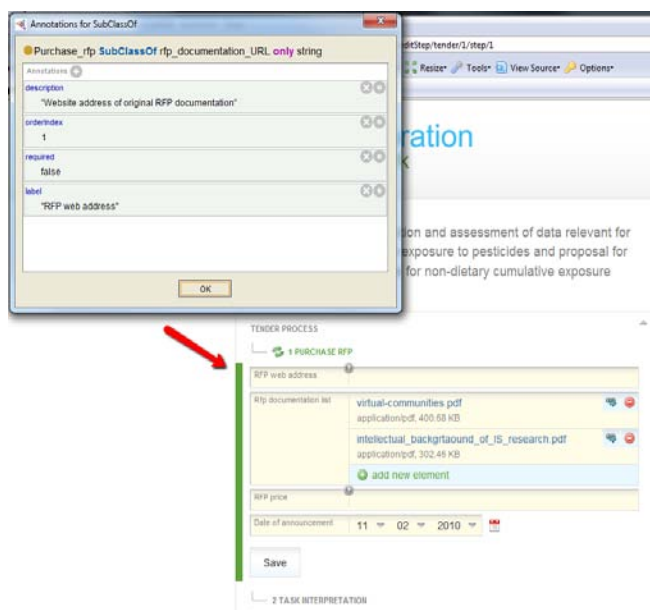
Annotations for SubClassOf

Purchase_rfp SubClassOf rfp_documentation_URL only string

Annotations

description
"Website address of original RFP documentation"

orderIndex
1

required
false

label
"RFP web address"

OK

ditStep/tender/1/step/1

Resize Tools View Source Options

ration
k

ion and assessment of data relevant for exposure to pesticides and proposal for for non-dietary cumulative exposure

TENDER PROCESS

1 PURCHASE RFP

RFP web address

Rfp documentation list

virtual-communities.pdf
application/pdf, 400.68 KB

intellectual_backgrtaound_of_IS_research.pdf
application/pdf, 302.46 KB

add new element

RFP price

Date of announcement

11 02 2010

Save

2 TASK INTERPRETATION